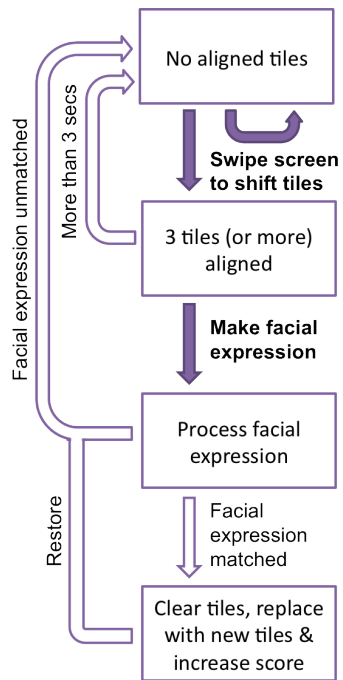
No aligned tiles

Swipe screen to shift tiles

3 tiles (or more) aligned

More than 3 secs

Make facial expression

Process facial expression

Facial expression unmatched

Facial expression matched

Restore

Clear tiles, replace with new tiles & increase score